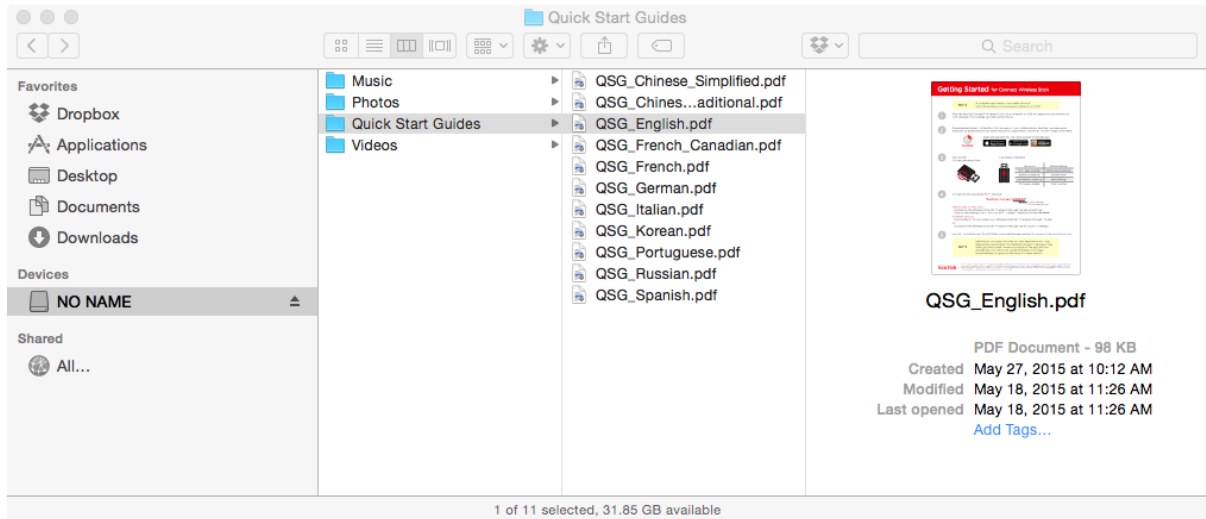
Quick Start Guides

Search

Favorites
Dropbox
Applications
Desktop
Documents
Downloads

Devices
NO NAME

Shared
All...

Music
Photos
Quick Start Guides
Videos

QSG_Chinese_Simplified.pdf
QSG_Chines...aditional.pdf
QSG_English.pdf
QSG_French_Canadian.pdf
QSG_French.pdf
QSG_German.pdf
QSG_Italian.pdf
QSG_Korean.pdf
QSG_Portuguese.pdf
QSG_Russian.pdf
QSG_Spanish.pdf

Getting Started for Connect Wireless Stick

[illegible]

QSG_English.pdf

PDF Document - 98 KB
Created May 27, 2015 at 10:12 AM
Modified May 18, 2015 at 11:26 AM
Last opened May 18, 2015 at 11:26 AM
Add Tags...

1 of 11 selected, 31.85 GB available